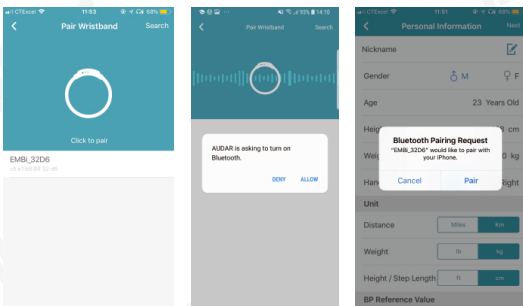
CTExcel 11:53 69%

Pair Wristband Search

Click to pair

EMBi_32D6
c4:e1:a8:84:32:d6

93% 14:16

Pair Wristband Search

AUDAR is asking to turn on Bluetooth.

DENY ALLOW

CTExcel 11:53 69%

Personal Information Next

Nickname

Gender M F

Age 23 Years Old

Heigh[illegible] cm

Weig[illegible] kg

Han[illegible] Right

Bluetooth Pairing Request
"EMBi_32D6" would like to pair with your iPhone.

Cancel Pair

Unit

Distance Miles Km

Weight lb kg

Height / Step Length ft cm

BP Reference Value